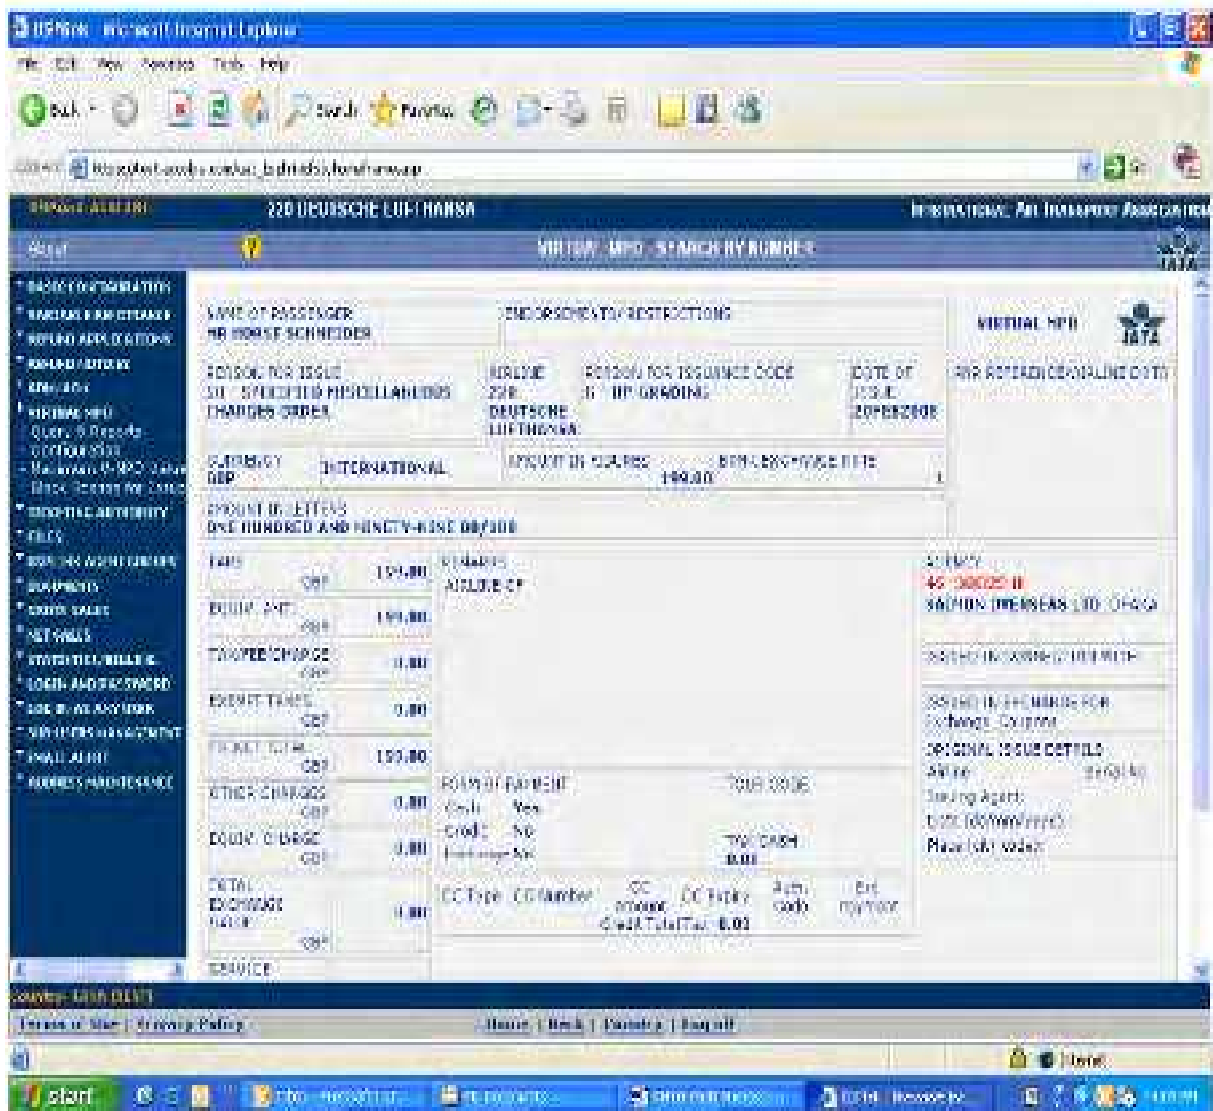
BSPlink - Microsoft Internet Explorer

File Edit View Favorites Tools Help

Back Search Favorites

Address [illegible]

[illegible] 220 DEUTSCHE LUFTHANSA INTERNATIONAL AIR TRANSPORT ASSOCIATION

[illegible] VIRTUAL MPD - SEARCH BY NUMBER

BASIC CONFIGURATION
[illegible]
REFUND APPLICATIONS
REFUND NOTICES
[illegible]
VIRTUAL MPD
Query & Reports
Configuration
- Maintain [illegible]
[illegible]
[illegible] AUTHORITY
FILES
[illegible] AGENT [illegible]
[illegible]
GROSS SALES
NET SALES
STATISTICS/BILLING
LOGIN AND PASSWORD
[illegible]
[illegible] MANAGEMENT
EMAIL ALERT
ADDRESS MAINTENANCE

NAME OF PASSENGER
MR HORST SCHNEIDER

ENDORSEMENTS/RESTRICTIONS

VIRTUAL MPD

IATA

REASON FOR ISSUE
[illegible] - SPECIFIED MISCELLANEOUS CHARGES ORDER

AIRLINE
220
DEUTSCHE LUFTHANSA

REASON FOR ISSUANCE CODE
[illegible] - UP GRADING

DATE OF ISSUE
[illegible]

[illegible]

CURRENCY
GBP

INTERNATIONAL

AMOUNT IN FIGURES
199.00

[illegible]

AMOUNT IN LETTERS
ONE HUNDRED AND NINETY-NINE 00/100

FARE GBP 199.00
EQUIV. AMT GBP 199.00
TAX/FEE/CHARGE GBP 0.00
EXEMPT TAXES GBP 0.00
TICKET TOTAL GBP 199.00
OTHER CHARGES GBP 0.00
EQUIV. CHARGE GBP 0.00
TOTAL EXCHANGE VALUE GBP 0.00
SERVICE

REMARKS
AIRLINE CP

FORM OF PAYMENT
Cash: Yes
Credit: No
Exchange: No

TOUR CODE

TOTAL CASH
0.00

CC Type CC Number CC amount CC Expiry Auth code Ext. payment
Credit Total/Tax: 0.00

AGENCY
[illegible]
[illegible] LTD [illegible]

ISSUED IN CONNECTION WITH

ISSUED IN EXCHANGE FOR
Exchange Coupons

ORIGINAL ISSUE DETAILS
Airline
Issuing Agent
Date (dd/mm/yyyy)
Place (city code)

Country: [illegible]

Terms of Use | Privacy Policy Home | Back | Print | Logoff

Internet

start